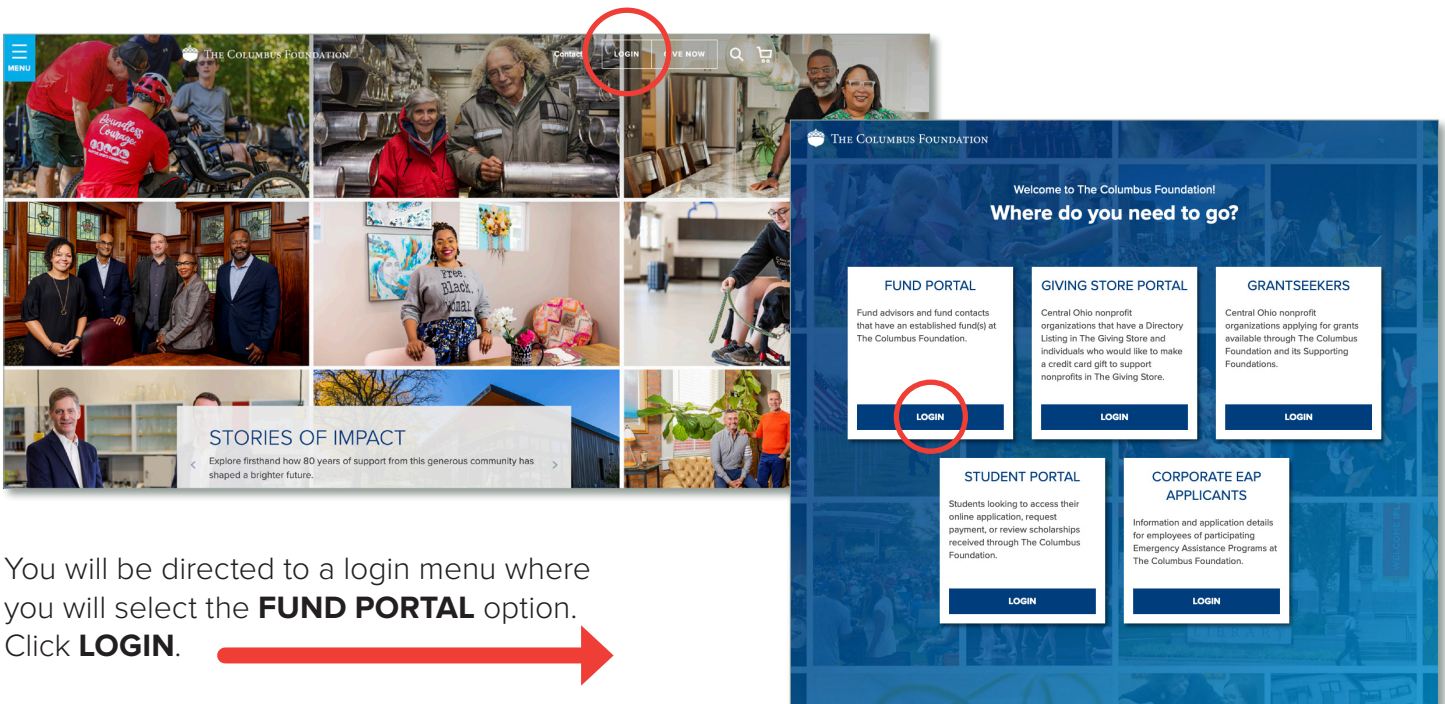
MENU

THE COLUMBUS FOUNDATION

Contact LOGIN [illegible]IVE NOW

Boundless Courage

Free. Black. Woman.

STORIES OF IMPACT

Explore firsthand how 80 years of support from this generous community has shaped a brighter future.

You will be directed to a login menu where you will select the **FUND PORTAL** option. Click **LOGIN**.

THE COLUMBUS FOUNDATION

Welcome to The Columbus Foundation!

Where do you need to go?

FUND PORTAL

Fund advisors and fund contacts that have an established fund(s) at The Columbus Foundation.

LOGIN

GIVING STORE PORTAL

Central Ohio nonprofit organizations that have a Directory Listing in The Giving Store and individuals who would like to make a credit card gift to support nonprofits in The Giving Store.

LOGIN

GRANTSEEKERS

Central Ohio nonprofit organizations applying for grants available through The Columbus Foundation and its Supporting Foundations.

LOGIN

STUDENT PORTAL

Students looking to access their online application, request payment, or review scholarships received through The Columbus Foundation.

LOGIN

CORPORATE EAP APPLICANTS

Information and application details for employees of participating Emergency Assistance Programs at The Columbus Foundation.

LOGIN